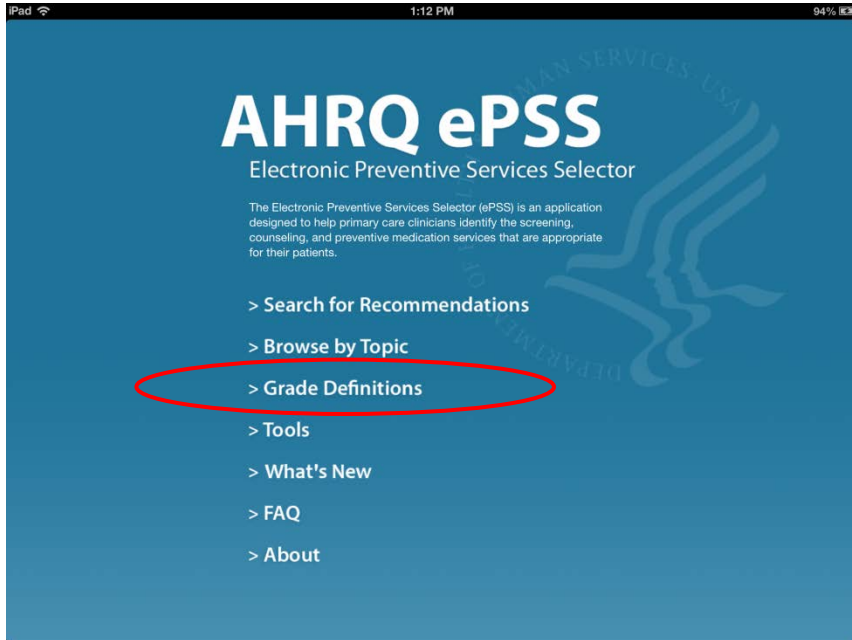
iPad
1:12 PM
94%

AHRQ ePSS
Electronic Preventive Services Selector

The Electronic Preventive Services Selector (ePSS) is an application designed to help primary care clinicians identify the screening, counseling, and preventive medication services that are appropriate for their patients.

> Search for Recommendations

> Browse by Topic

> Grade Definitions

> Tools

> What's New

> FAQ

> About